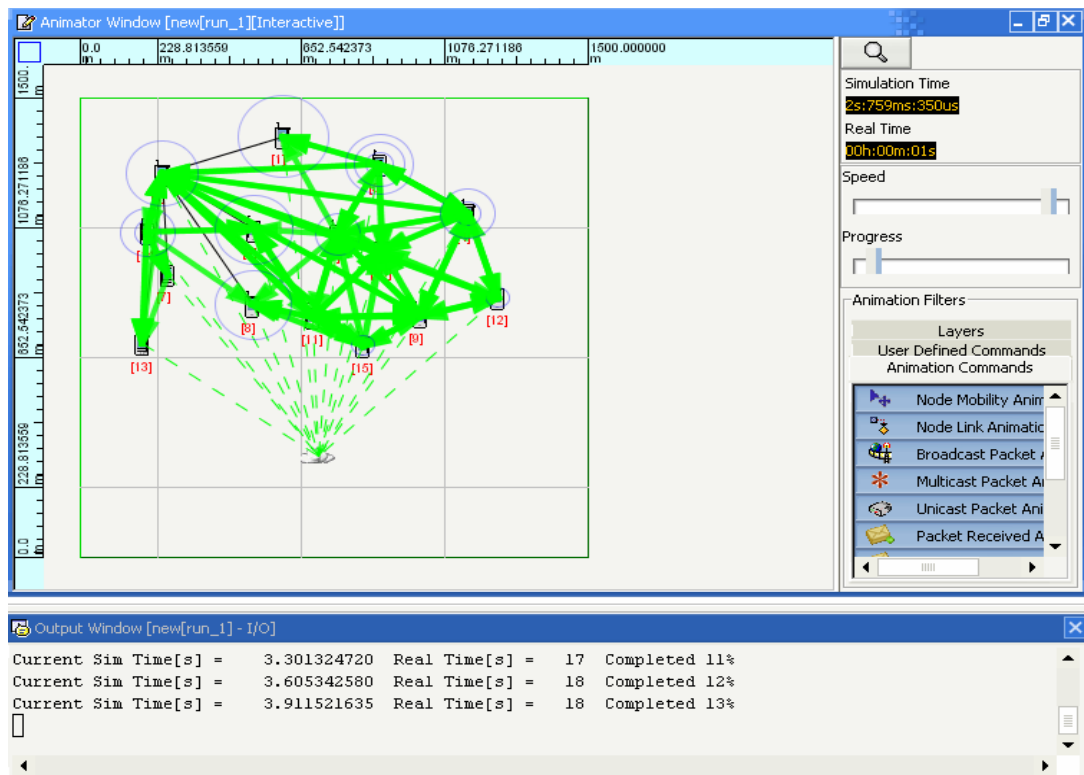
Animator Window [new[run_1][Interactive]]

0.0 m
228.813559 m
652.542373 m
1076.271186 m
1500.000000 m

1500. m
1076.271186 m
652.542373 m
228.813559 m
0.0 m

[1]
[7]
[8]
[11]
[9]
[12]
[13]
[15]

Simulation Time
2s:759ms:350us
Real Time
00h:00m:01s
Speed
Progress
Animation Filters
Layers
User Defined Commands
Animation Commands
Node Mobility Anim
Node Link Animatic
Broadcast Packet A
Multicast Packet An
Unicast Packet Ani
Packet Received A

Output Window [new[run_1] - I/O]
Current Sim Time[s] = 3.301324720 Real Time[s] = 17 Completed 11%
Current Sim Time[s] = 3.605342580 Real Time[s] = 18 Completed 12%
Current Sim Time[s] = 3.911521635 Real Time[s] = 18 Completed 13%